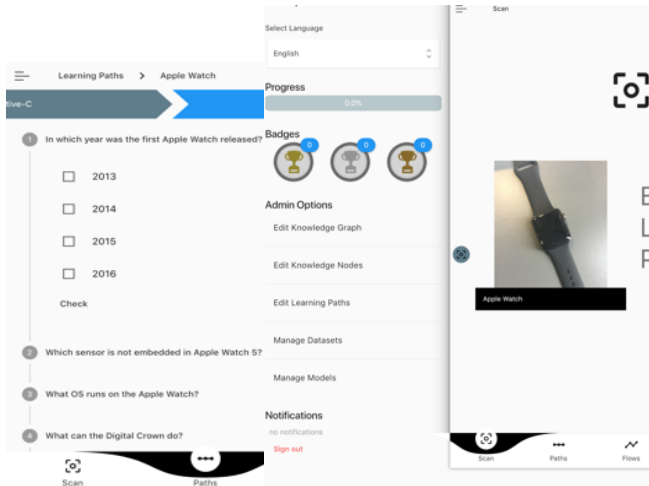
Learning Paths > Apple Watch

tive-C

1 In which year was the first Apple Watch released?

2013

2014

2015

2016

Check

2 Which sensor is not embedded in Apple Watch 5?

3 What OS runs on the Apple Watch?

4 What can the Digital Crown do?

Scan

Paths

Select Language

English

Progress

0.0%

Badges

0

0

0

Admin Options

Edit Knowledge Graph

Edit Knowledge Nodes

Edit Learning Paths

Manage Datasets

Manage Models

Notifications

no notifications

Sign out

Scan

Apple Watch

E

L

P

Scan

Paths

Flows